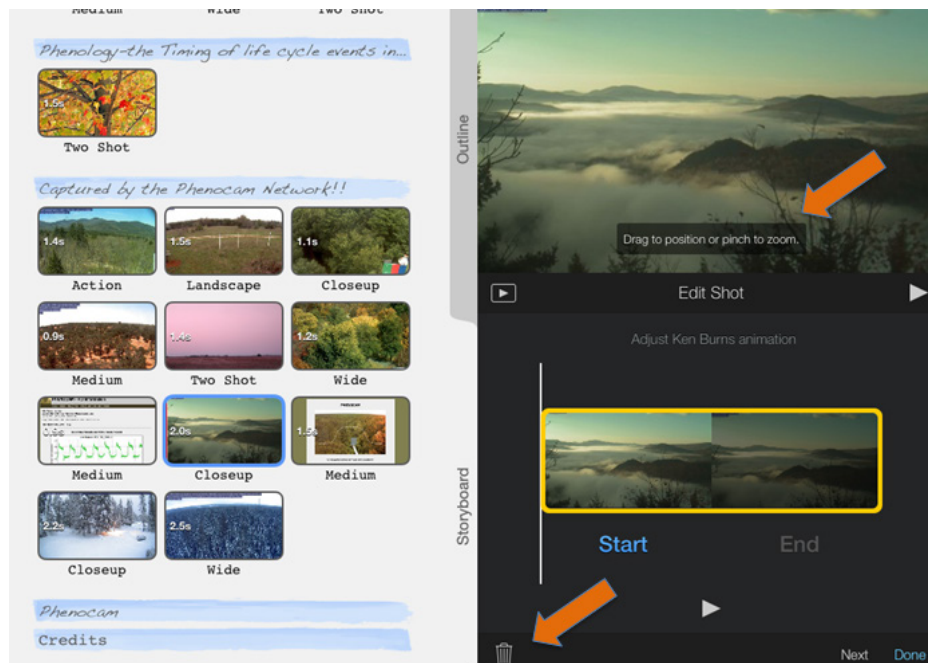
Medium Wide Two Shot

Phenology-the Timing of life cycle events in...

1.5s
Two Shot

Captured by the Phenocam Network!!

1.4s
Action

1.5s
Landscape

1.1s
Closeup

0.9s
Medium

1.4s
Two Shot

1.2s
Wide

Medium

2.0s
Closeup

1.5s
Medium

2.2s
Closeup

2.5s
Wide

Phenocam

Credits

Outline

Storyboard

Drag to position or pinch to zoom.

Edit Shot

Adjust Ken Burns animation

Start

End

Next

Done